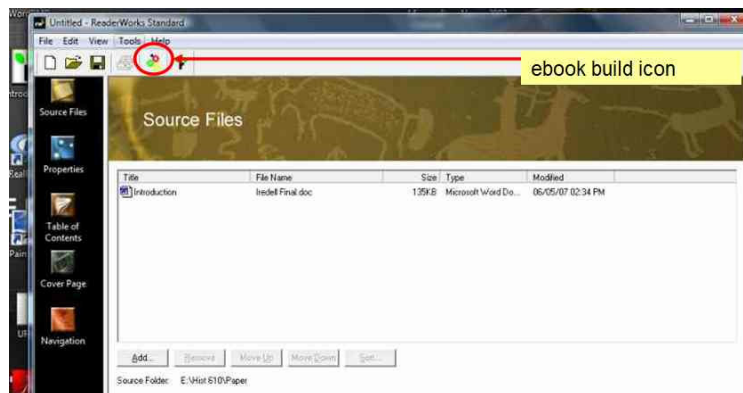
Untitled - ReaderWorks Standard

File Edit View Tools Help

ebook build icon

Source Files

Properties

Table of Contents

Cover Page

Navigation

Source Files

| Title | File Name | Size | Type | Modified |
|---|---|---|---|---|
| Introduction | Iredell Final.doc | 135KB | Microsoft Word Do... | 06/05/07 02:34 PM |

Add... Remove Move Up Move Down Sort...

Source Folder: E:\Hist 610\Paper